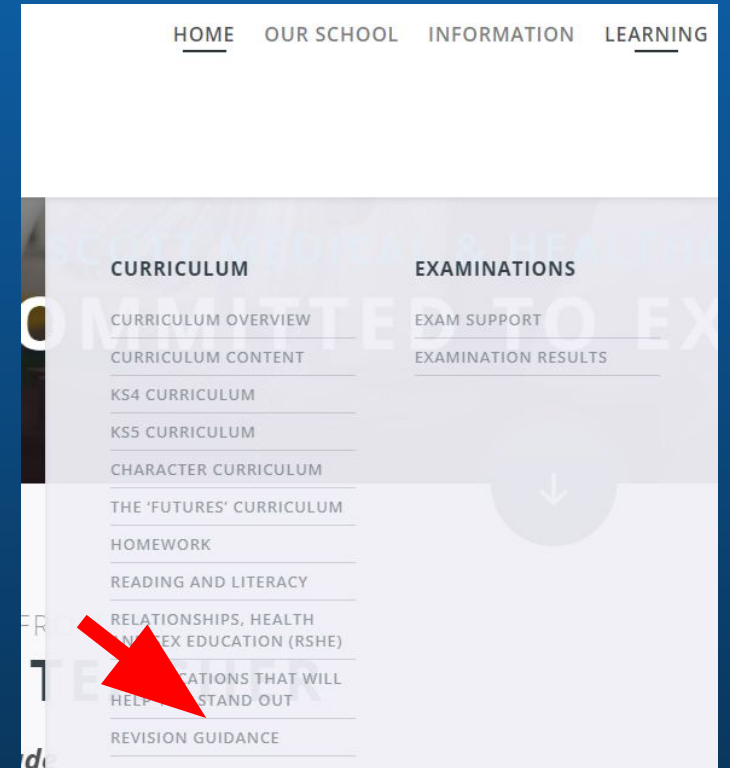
HOME OUR SCHOOL INFORMATION LEARNING

CURRICULUM

CURRICULUM OVERVIEW

CURRICULUM CONTENT

KS4 CURRICULUM

KS5 CURRICULUM

CHARACTER CURRICULUM

THE 'FUTURES' CURRICULUM

HOMEWORK

READING AND LITERACY

RELATIONSHIPS, HEALTH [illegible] SEX EDUCATION (RSHE)

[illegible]CATIONS THAT WILL HELP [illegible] STAND OUT

REVISION GUIDANCE

EXAMINATIONS

EXAM SUPPORT

EXAMINATION RESULTS

OMMITTED TO EX

FRO

T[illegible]CHER